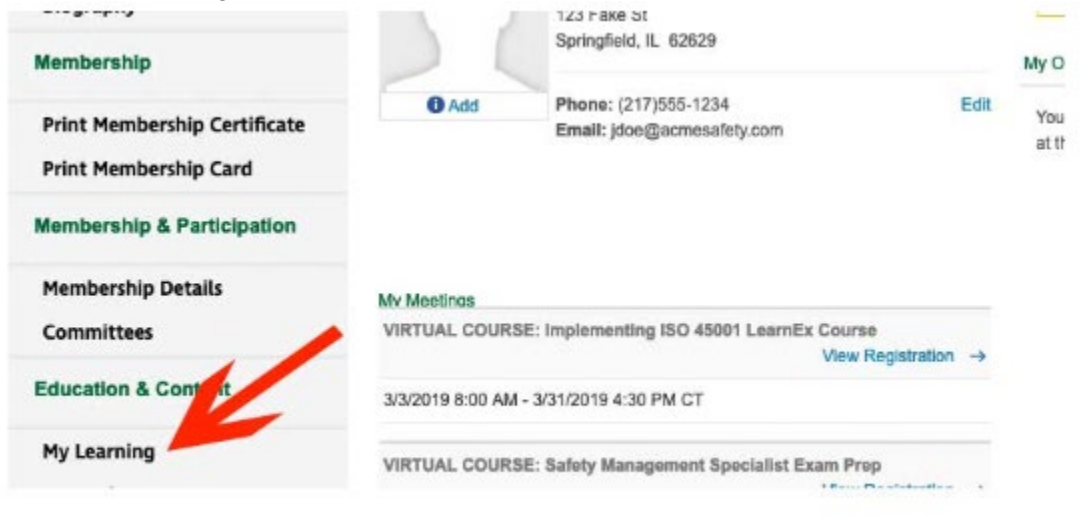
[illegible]

Membership

Print Membership Certificate

Print Membership Card

Membership & Participation

Membership Details

Committees

Education & Con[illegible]t

My Learning

123 Fake St
Springfield, IL 62629

Add

Phone: (217)555-1234
Email: jdoe@acmesafety.com

Edit

My O

You
at th

My Meetings

VIRTUAL COURSE: Implementing ISO 45001 LearnEx Course

View Registration →

3/3/2019 8:00 AM - 3/31/2019 4:30 PM CT

VIRTUAL COURSE: Safety Management Specialist Exam Prep

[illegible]